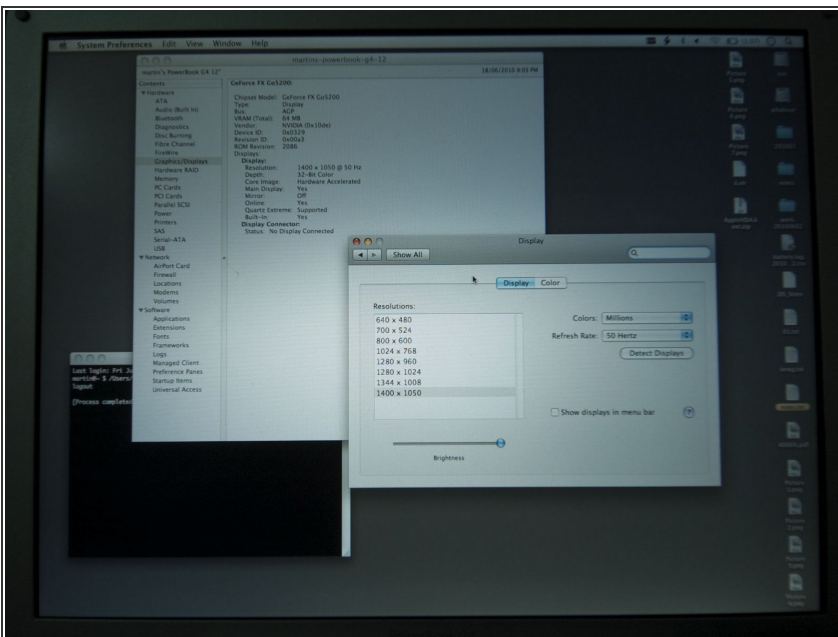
System Preferences Edit View Window Help

martins-powerbook-g4-12

martin's PowerBook G4 12"

18/06/2010 8:03 PM

Contents
▼Hardware
ATA
Audio (Built In)
Bluetooth
Diagnostics
Disc Burning
Fibre Channel
FireWire
Graphics/Displays
Hardware RAID
Memory
PC Cards
PCI Cards
Parallel SCSI
Power
Printers
SAS
Serial-ATA
USB
▼Network
AirPort Card
Firewall
Locations
Modems
Volumes
▼Software
Applications
Extensions
Fonts
Frameworks
Logs
Managed Client
Preference Panes
Startup Items
Universal Access

GeForce FX Go5200:

Chipset Model: GeForce FX Go5200
Type: Display
Bus: AGP
VRAM (Total): 64 MB
Vendor: NVIDIA (0x10de)
Device ID: 0x0329
Revision ID: 0x00a3
ROM Revision: 2086
Displays:
Display:
Resolution: 1400 x 1050 @ 50 Hz
Depth: 32-Bit Color
Core Image: Hardware Accelerated
Main Display: Yes
Mirror: Off
Online: Yes
Quartz Extreme: Supported
Built-In: Yes
Display Connector:
Status: No Display Connected

Last login: Fri Ju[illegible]
martin@~ $ /Users/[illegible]
logout

[Process complete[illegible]

Display

Show All

Display Color

Resolutions:
640 x 480
700 x 524
800 x 600
1024 x 768
1280 x 960
1280 x 1024
1344 x 1008
1400 x 1050

Colors: Millions
Refresh Rate: 50 Hertz
Detect Displays

Show displays in menu bar

Brightness